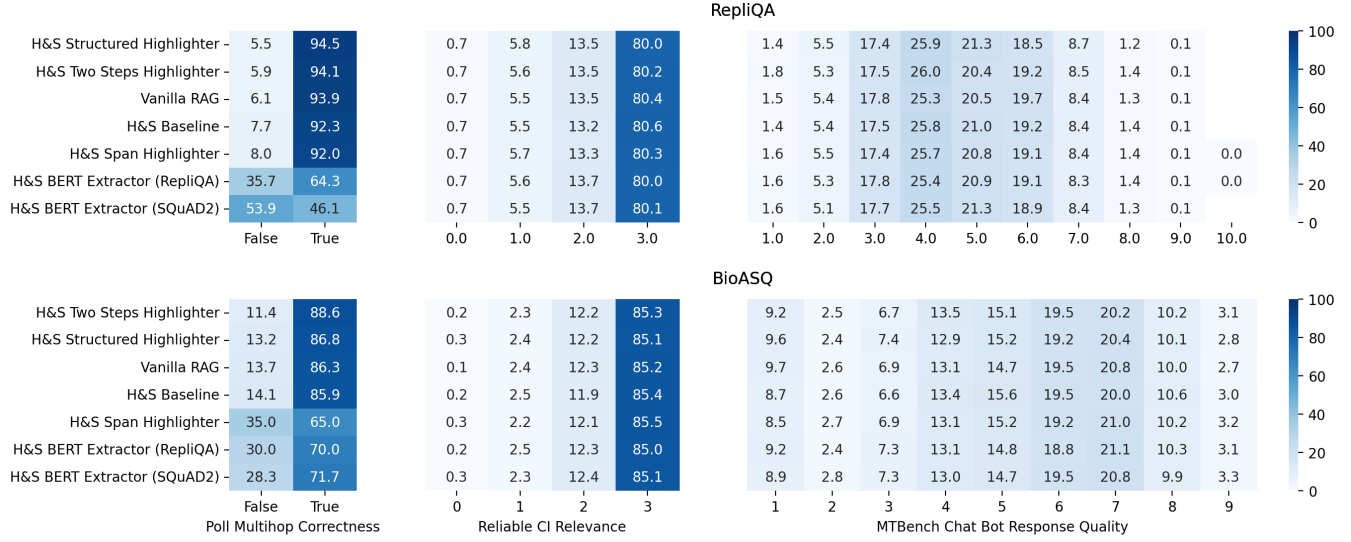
RepliQA

| | False | True |
|---|---|---|
| H&S Structured Highlighter | 5.5 | 94.5 |
| H&S Two Steps Highlighter | 5.9 | 94.1 |
| Vanilla RAG | 6.1 | 93.9 |
| H&S Baseline | 7.7 | 92.3 |
| H&S Span Highlighter | 8.0 | 92.0 |
| H&S BERT Extractor (RepliQA) | 35.7 | 64.3 |
| H&S BERT Extractor (SQuAD2) | 53.9 | 46.1 |

| 0.0 | 1.0 | 2.0 | 3.0 |
|---|---|---|---|
| 0.7 | 5.8 | 13.5 | 80.0 |
| 0.7 | 5.6 | 13.5 | 80.2 |
| 0.7 | 5.5 | 13.5 | 80.4 |
| 0.7 | 5.5 | 13.2 | 80.6 |
| 0.7 | 5.7 | 13.3 | 80.3 |
| 0.7 | 5.6 | 13.7 | 80.0 |
| 0.7 | 5.5 | 13.7 | 80.1 |

| 1.0 | 2.0 | 3.0 | 4.0 | 5.0 | 6.0 | 7.0 | 8.0 | 9.0 | 10.0 |
|---|---|---|---|---|---|---|---|---|---|
| 1.4 | 5.5 | 17.4 | 25.9 | 21.3 | 18.5 | 8.7 | 1.2 | 0.1 | |
| 1.8 | 5.3 | 17.5 | 26.0 | 20.4 | 19.2 | 8.5 | 1.4 | 0.1 | |
| 1.5 | 5.4 | 17.8 | 25.3 | 20.5 | 19.7 | 8.4 | 1.3 | 0.1 | |
| 1.4 | 5.4 | 17.5 | 25.8 | 21.0 | 19.2 | 8.4 | 1.4 | 0.1 | |
| 1.6 | 5.5 | 17.4 | 25.7 | 20.8 | 19.1 | 8.4 | 1.4 | 0.1 | 0.0 |
| 1.6 | 5.3 | 17.8 | 25.4 | 20.9 | 19.1 | 8.3 | 1.4 | 0.1 | 0.0 |
| 1.6 | 5.1 | 17.7 | 25.5 | 21.3 | 18.9 | 8.4 | 1.3 | 0.1 | |

100 80 60 40 20 0

BioASQ

| | False | True |
|---|---|---|
| H&S Two Steps Highlighter | 11.4 | 88.6 |
| H&S Structured Highlighter | 13.2 | 86.8 |
| Vanilla RAG | 13.7 | 86.3 |
| H&S Baseline | 14.1 | 85.9 |
| H&S Span Highlighter | 35.0 | 65.0 |
| H&S BERT Extractor (RepliQA) | 30.0 | 70.0 |
| H&S BERT Extractor (SQuAD2) | 28.3 | 71.7 |

Poll Multihop Correctness

| 0 | 1 | 2 | 3 |
|---|---|---|---|
| 0.2 | 2.3 | 12.2 | 85.3 |
| 0.3 | 2.4 | 12.2 | 85.1 |
| 0.1 | 2.4 | 12.3 | 85.2 |
| 0.2 | 2.5 | 11.9 | 85.4 |
| 0.3 | 2.2 | 12.1 | 85.5 |
| 0.2 | 2.5 | 12.3 | 85.0 |
| 0.3 | 2.3 | 12.4 | 85.1 |

Reliable CI Relevance

| 1 | 2 | 3 | 4 | 5 | 6 | 7 | 8 | 9 |
|---|---|---|---|---|---|---|---|---|
| 9.2 | 2.5 | 6.7 | 13.5 | 15.1 | 19.5 | 20.2 | 10.2 | 3.1 |
| 9.6 | 2.4 | 7.4 | 12.9 | 15.2 | 19.2 | 20.4 | 10.1 | 2.8 |
| 9.7 | 2.6 | 6.9 | 13.1 | 14.7 | 19.5 | 20.8 | 10.0 | 2.7 |
| 8.7 | 2.6 | 6.6 | 13.4 | 15.6 | 19.5 | 20.0 | 10.6 | 3.0 |
| 8.5 | 2.7 | 6.9 | 13.1 | 15.2 | 19.2 | 21.0 | 10.2 | 3.2 |
| 9.2 | 2.4 | 7.3 | 13.1 | 14.8 | 18.8 | 21.1 | 10.3 | 3.1 |
| 8.9 | 2.8 | 7.3 | 13.0 | 14.7 | 19.5 | 20.8 | 9.9 | 3.3 |

MTBench Chat Bot Response Quality

100 80 60 40 20 0